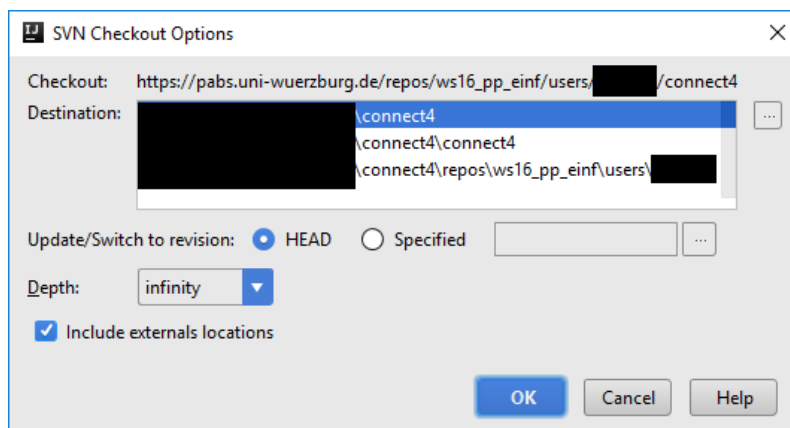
IJ SVN Checkout Options

Checkout: https://pabs.uni-wuerzburg.de/repos/ws16_pp_einf/users/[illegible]/connect4

Destination: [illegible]\connect4
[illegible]\connect4\connect4
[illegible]\connect4\repos\ws16_pp_einf\users\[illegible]

...

Update/Switch to revision: HEAD Specified ...

Depth: infinity

Include externals locations

OK Cancel Help